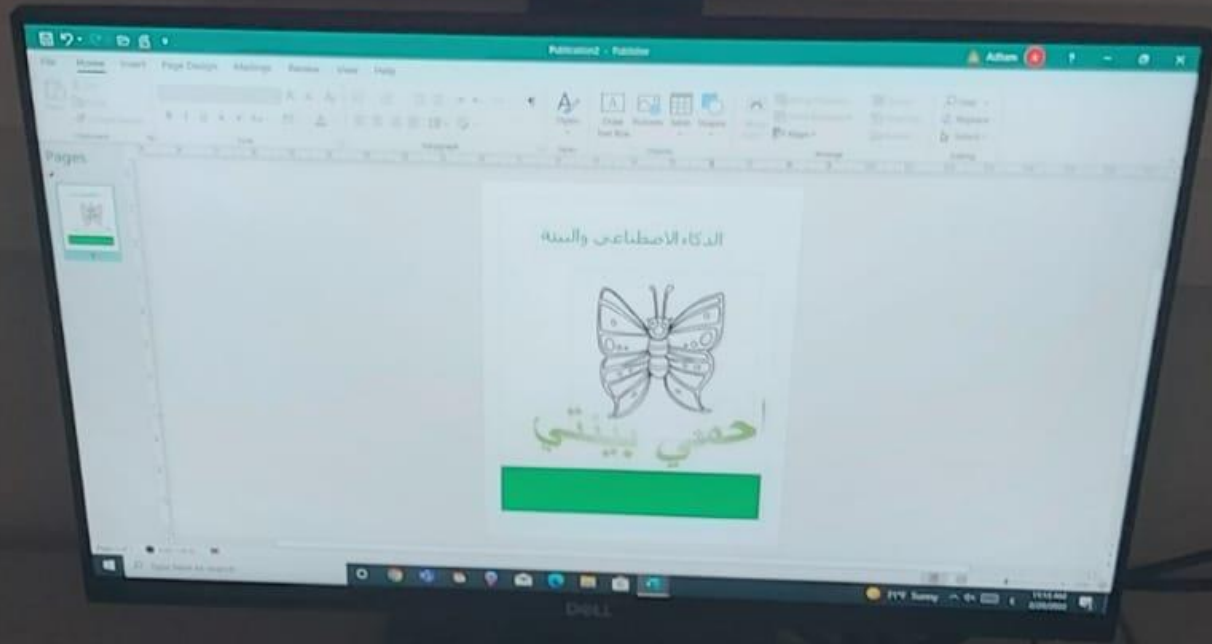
Publication2 - Publisher

Adham

File Home Insert Page Design Mailings Review View Help

Styles Draw Text Box Pictures Table Shapes

Pages

الذكاء الاصطناعي والبيئة

احمي بيئتي

Type here to search

Sunny

DELL